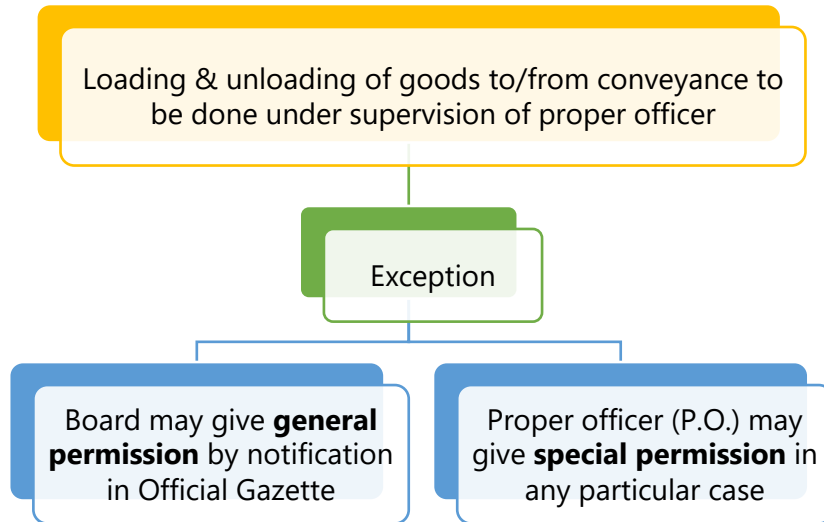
Loading & unloading of goods to/from conveyance to be done under supervision of proper officer

Exception

Board may give **general permission** by notification in Official Gazette

Proper officer (P.O.) may give **special permission** in any particular case